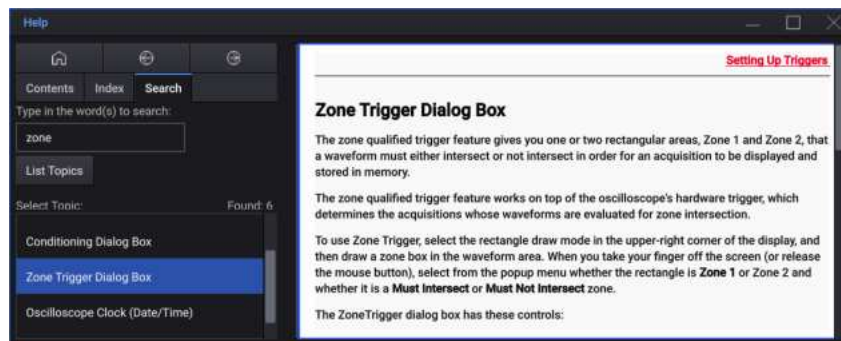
Help

Contents Index Search

Type in the word(s) to search:

zone

List Topics

Select Topic: Found: 6

Conditioning Dialog Box

Zone Trigger Dialog Box

Oscilloscope Clock (Date/Time)

Setting Up Triggers

Zone Trigger Dialog Box

The zone qualified trigger feature gives you one or two rectangular areas, Zone 1 and Zone 2, that a waveform must either intersect or not intersect in order for an acquisition to be displayed and stored in memory.

The zone qualified trigger feature works on top of the oscilloscope's hardware trigger, which determines the acquisitions whose waveforms are evaluated for zone intersection.

To use Zone Trigger, select the rectangle draw mode in the upper-right corner of the display, and then draw a zone box in the waveform area. When you take your finger off the screen (or release the mouse button), select from the popup menu whether the rectangle is **Zone 1** or Zone 2 and whether it is a **Must Intersect** or **Must Not Intersect** zone.

The ZoneTrigger dialog box has these controls: